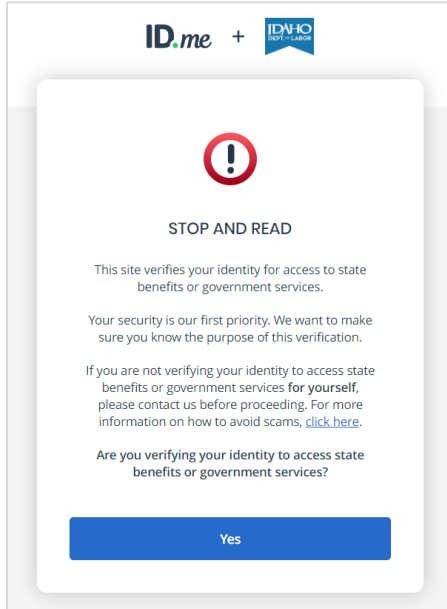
ID.me + IDAHO DEPT. of LABOR

!

STOP AND READ

This site verifies your identity for access to state benefits or government services.

Your security is our first priority. We want to make sure you know the purpose of this verification.

If you are not verifying your identity to access state benefits or government services for yourself, please contact us before proceeding. For more information on how to avoid scams, click here.

Are you verifying your identity to access state benefits or government services?

Yes